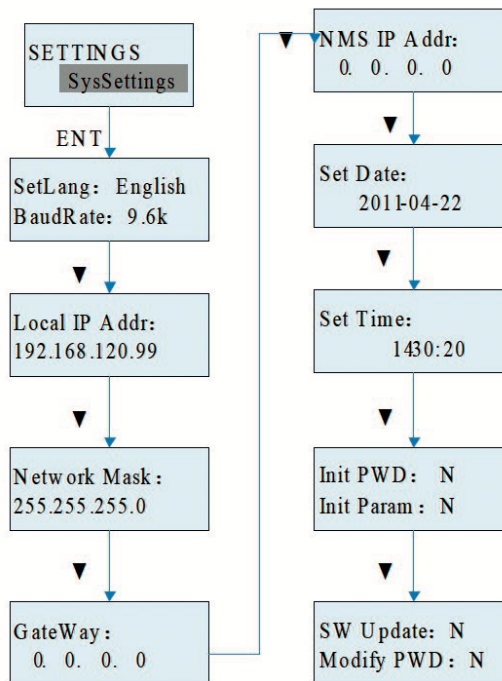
SETTINGS
SysSettings

ENT

SetLang: English
BaudRate: 9.6k

▼

Local IP Addr:
192.168.120.99

▼

Network Mask:
255.255.255.0

▼

GateWay:
0. 0. 0. 0

▼

NMS IP Addr:
0. 0. 0. 0

▼

Set Date:
2011-04-22

▼

Set Time:
1430:20

▼

Init PWD: N
Init Param: N

▼

SW Update: N
Modify PWD: N